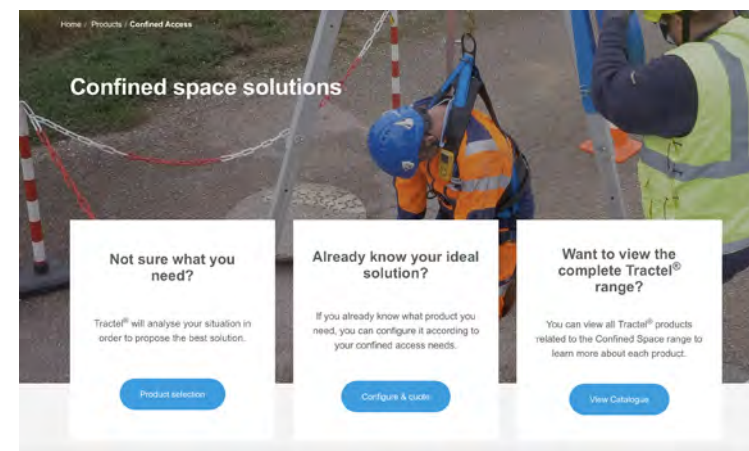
Home / Products / Confined Access

Confined space solutions

Not sure what you need?

Tractel® will analyse your situation in order to propose the best solution.

Product selection

Already know your ideal solution?

If you already know what product you need, you can configure it according to your confined access needs.

Configure & quote

Want to view the complete Tractel® range?

You can view all Tractel® products related to the Confined Space range to learn more about each product.

View Catalogue